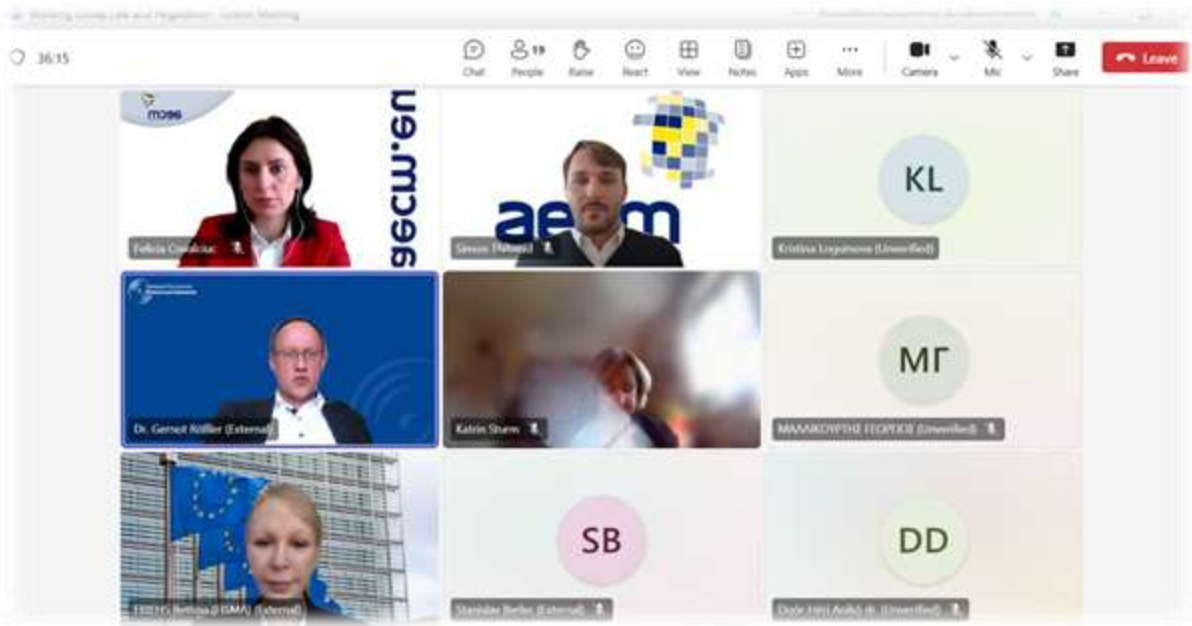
Working Group Law and Regulation - Online Meeting

36:15

Chat
19
People
Raise
React
View
Notes
Apps
More
Camera
Mic
Share
Leave

moee
aecm.eu
Felicia Covalciuc

aecm
Simon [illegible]

KL
Kristina Loguinova (Unverified)

Dr. Gernot Kößler (External)

Katrin Sturm

ΜΓ
ΜΑΛΛΙΚΟΥΡΤΗΣ ΓΕΩΡΓΙΟΣ (Unverified)

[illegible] Bettina ([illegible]) (External)

SB
Stanislav Berbec (External)

DD
Dode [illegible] dr. (Unverified)